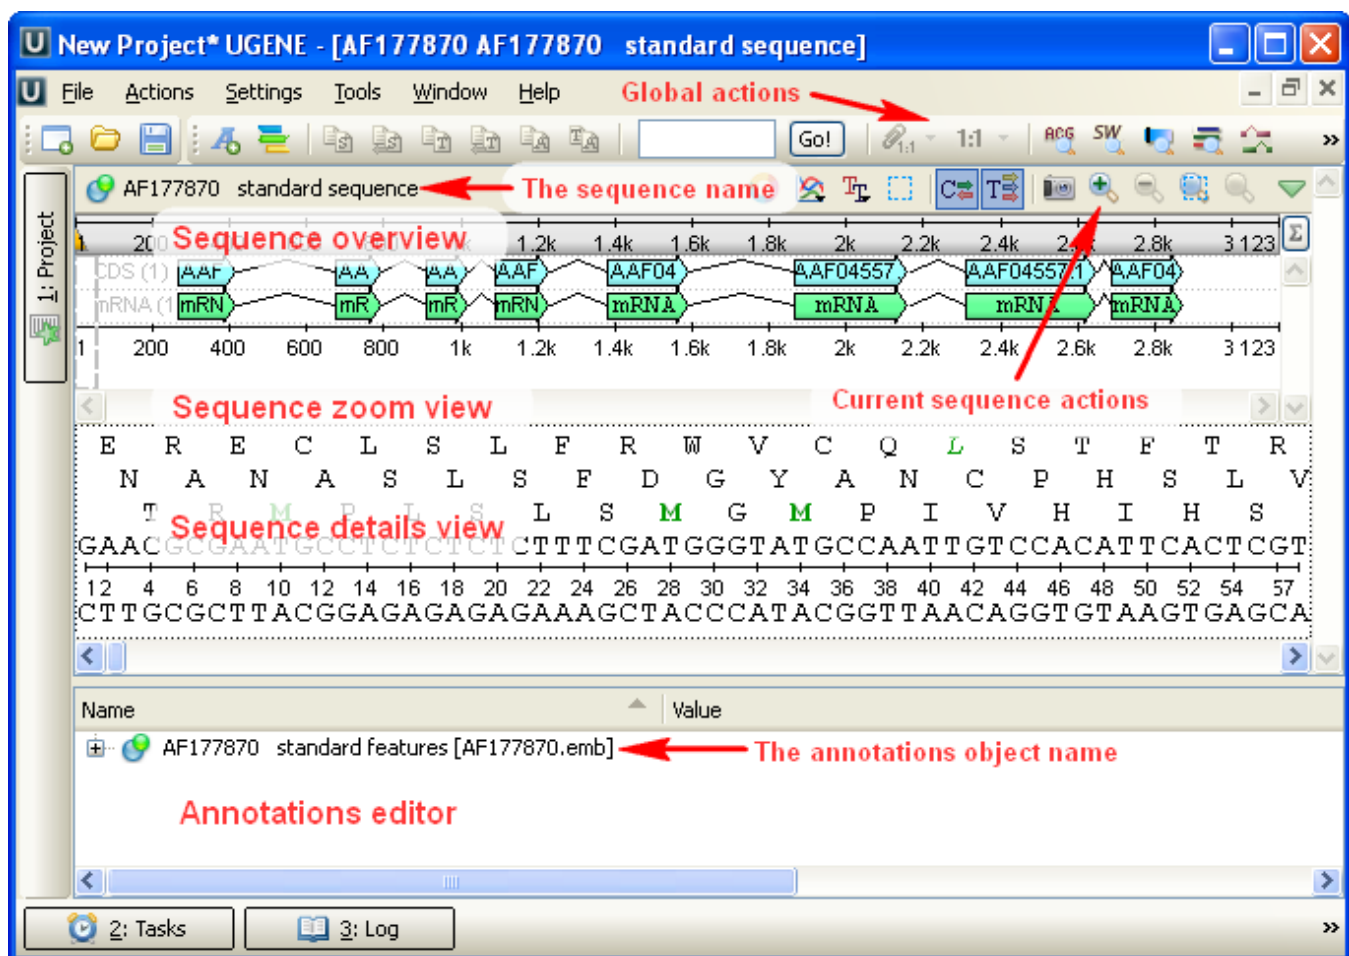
New Project* UGENE - [AF177870 AF177870 standard sequence]

File Actions Settings Tools Window Help

Global actions

Go!

1:1

1: Project

AF177870 standard sequence

The sequence name

Sequence overview

200 1.2k 1.4k 1.6k 1.8k 2k 2.2k 2.4k 2 2.8k 3 123

CDS (1) AAF AA AA AAF AAF04 AAF04557 AAF04557 AAF04

mRNA (1 mRN mR mR mRN mRNA mRNA mRN mRNA

1 200 400 600 800 1k 1.2k 1.4k 1.6k 1.8k 2k 2.2k 2.4k 2.6k 2.8k 3 123

Sequence zoom view

Current sequence actions

E R E C L S L F R W V C Q L S T F T R

N A N A S L S F D G Y A N C P H S L V

T R M P L S L S M G M P I V H I H S

Sequence details view

GAACGCGAATGCCTCTCTCTCTTTCGATGGGTATGCCAATTGTCCACATTCACTCGT

12 4 6 8 10 12 14 16 18 20 22 24 26 28 30 32 34 36 38 40 42 44 46 48 50 52 54 57

CTTGCGCTTACGGAGAGAGAGAAAGCTACCCATACGGTTAACAGGTGTAAGTGAGCA

Name Value

AF177870 standard features [AF177870.emb]

The annotations object name

Annotations editor

2: Tasks

3: Log